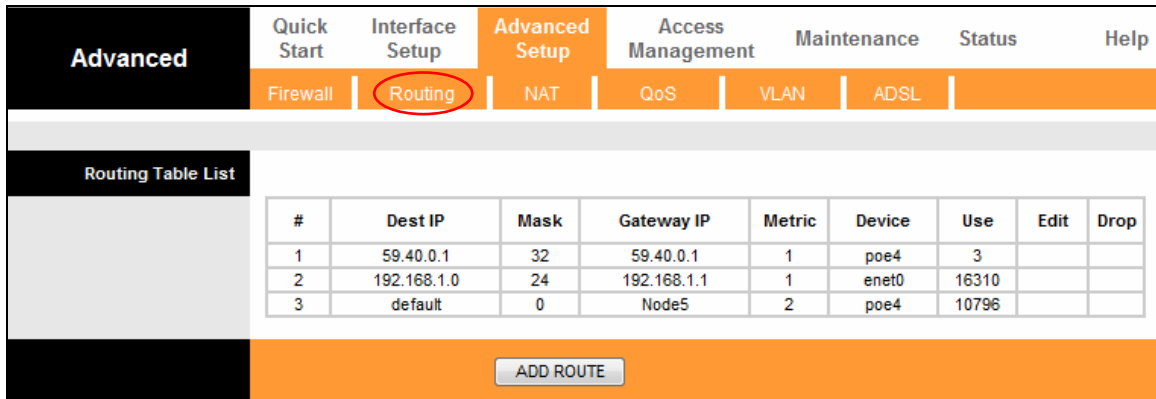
Advanced

Quick Start | Interface Setup | Advanced Setup | Access Management | Maintenance | Status | Help

Firewall | Routing | NAT | QoS | VLAN | ADSL

Routing Table List

| # | Dest IP | Mask | Gateway IP | Metric | Device | Use | Edit | Drop |
|---|---|---|---|---|---|---|---|---|
| 1 | 59.40.0.1 | 32 | 59.40.0.1 | 1 | poe4 | 3 | | |
| 2 | 192.168.1.0 | 24 | 192.168.1.1 | 1 | enet0 | 16310 | | |
| 3 | default | 0 | Node5 | 2 | poe4 | 10796 | | |

ADD ROUTE